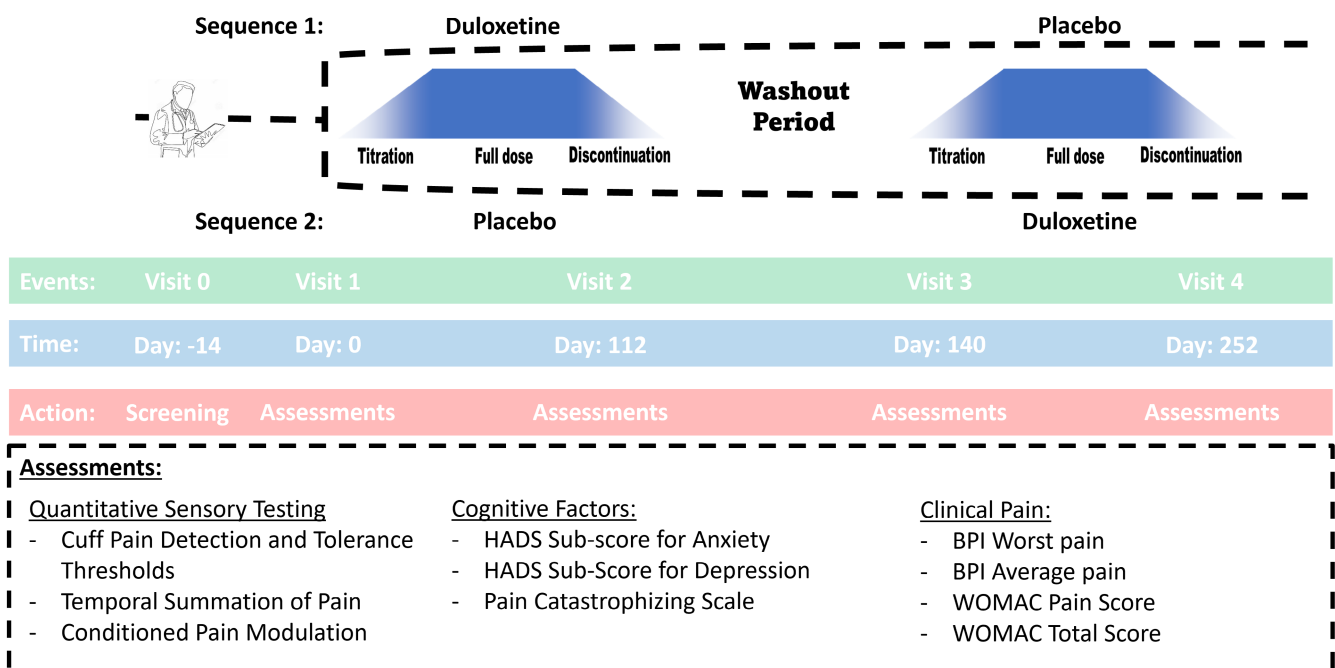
Sequence 1: Duloxetine Placebo

Washout Period

Titration Full dose Discontinuation

Titration Full dose Discontinuation

Sequence 2: Placebo Duloxetine

| Events: | Visit 0 | Visit 1 | Visit 2 | Visit 3 | Visit 4 |
|---|---|---|---|---|---|
| Time: | Day: -14 | Day: 0 | Day: 112 | Day: 140 | Day: 252 |
| Action: | Screening | Assessments | Assessments | Assessments | Assessments |

Assessments:

Quantitative Sensory Testing
- Cuff Pain Detection and Tolerance Thresholds
- Temporal Summation of Pain
- Conditioned Pain Modulation

Cognitive Factors:
- HADS Sub-score for Anxiety
- HADS Sub-Score for Depression
- Pain Catastrophizing Scale

Clinical Pain:
- BPI Worst pain
- BPI Average pain
- WOMAC Pain Score
- WOMAC Total Score